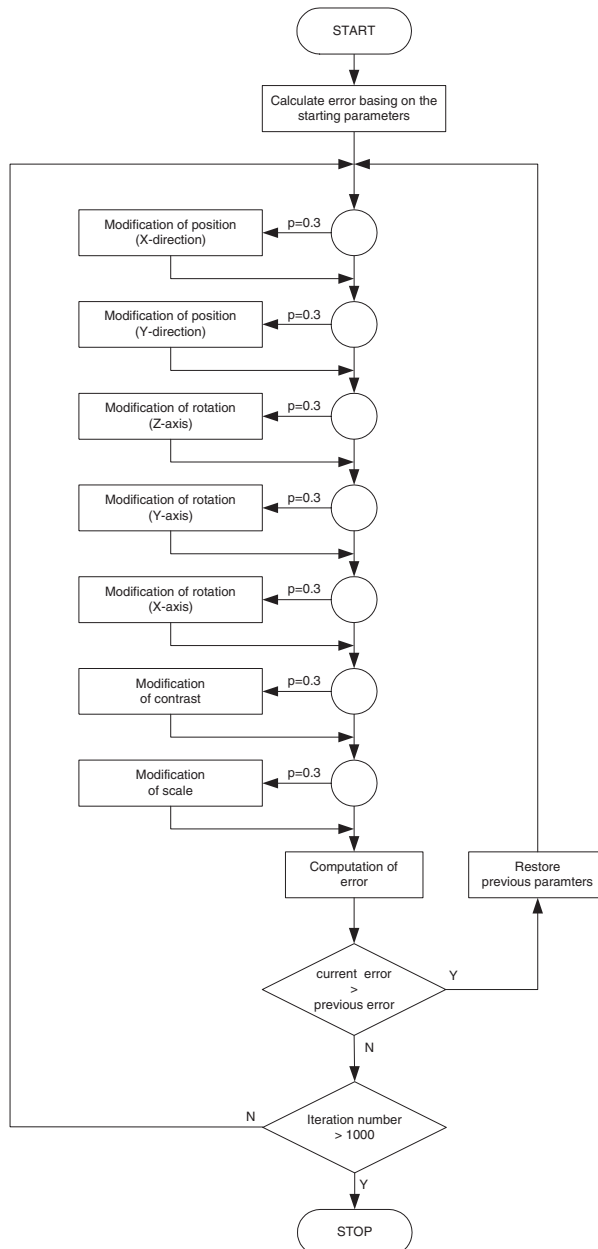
START

Calculate error basing on the starting parameters

Modification of position (X-direction)

p=0.3

Modification of position (Y-direction)

p=0.3

Modification of rotation (Z-axis)

p=0.3

Modification of rotation (Y-axis)

p=0.3

Modification of rotation (X-axis)

p=0.3

Modification of contrast

p=0.3

Modification of scale

p=0.3

Computation of error

Restore previous paramters

current error > previous error

Y

N

N

Iteration number > 1000

Y

STOP